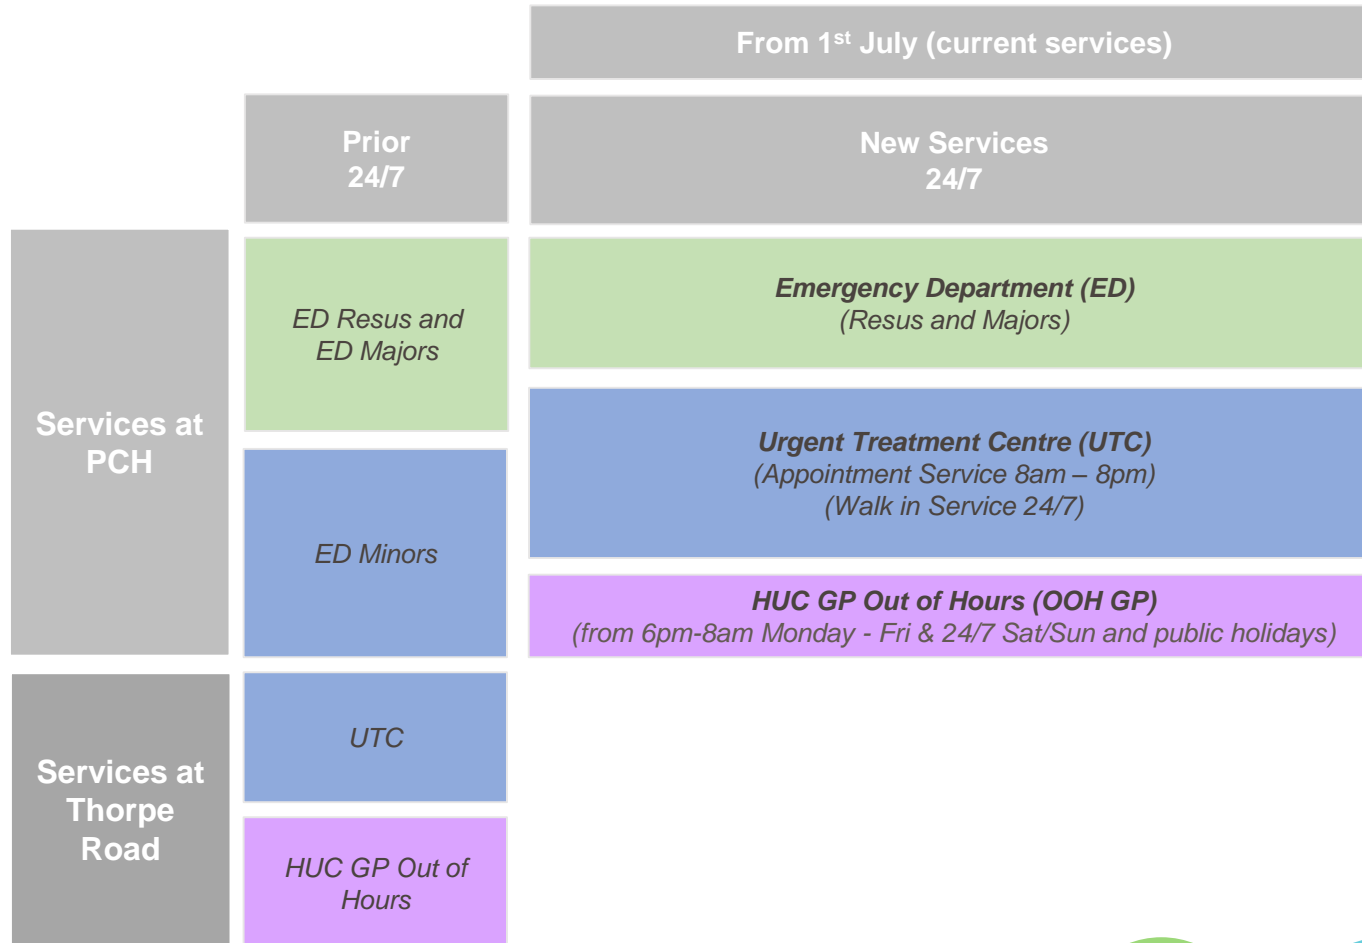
From 1$^{st}$ July (current services)

Prior
24/7

New Services
24/7

Services at PCH

ED Resus and ED Majors

Emergency Department (ED)
(Resus and Majors)

ED Minors

Urgent Treatment Centre (UTC)
(Appointment Service 8am – 8pm)
(Walk in Service 24/7)

HUC GP Out of Hours (OOH GP)
(from 6pm-8am Monday - Fri & 24/7 Sat/Sun and public holidays)

Services at Thorpe Road

UTC

HUC GP Out of Hours